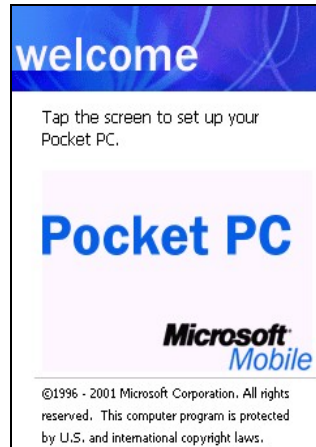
welcome

Tap the screen to set up your Pocket PC.

Pocket PC

Microsoft Mobile

©1996 - 2001 Microsoft Corporation. All rights reserved. This computer program is protected by U.S. and international copyright laws.